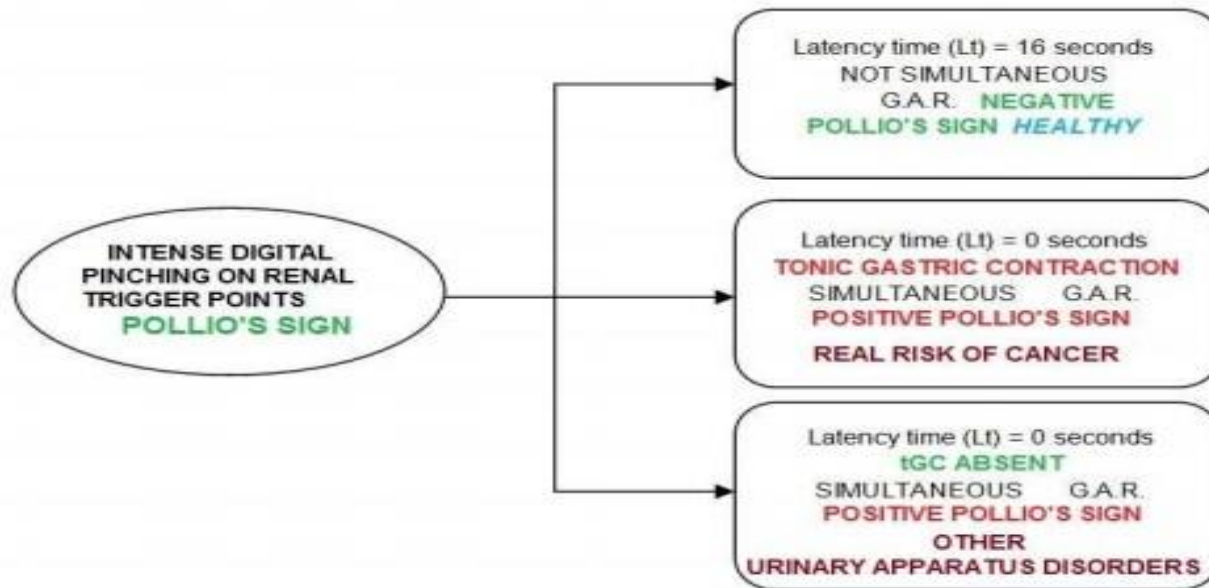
INTENSE DIGITAL PINCHING ON RENAL TRIGGER POINTS
POLLIO'S SIGN

Latency time (Lt) = 16 seconds
NOT SIMULTANEOUS
G.A.R. NEGATIVE
POLLIO'S SIGN HEALTHY

Latency time (Lt) = 0 seconds
TONIC GASTRIC CONTRACTION
SIMULTANEOUS G.A.R.
POSITIVE POLLIO'S SIGN
REAL RISK OF CANCER

Latency time (Lt) = 0 seconds
tGC ABSENT
SIMULTANEOUS G.A.R.
POSITIVE POLLIO'S SIGN
OTHER
URINARY APPARATUS DISORDERS